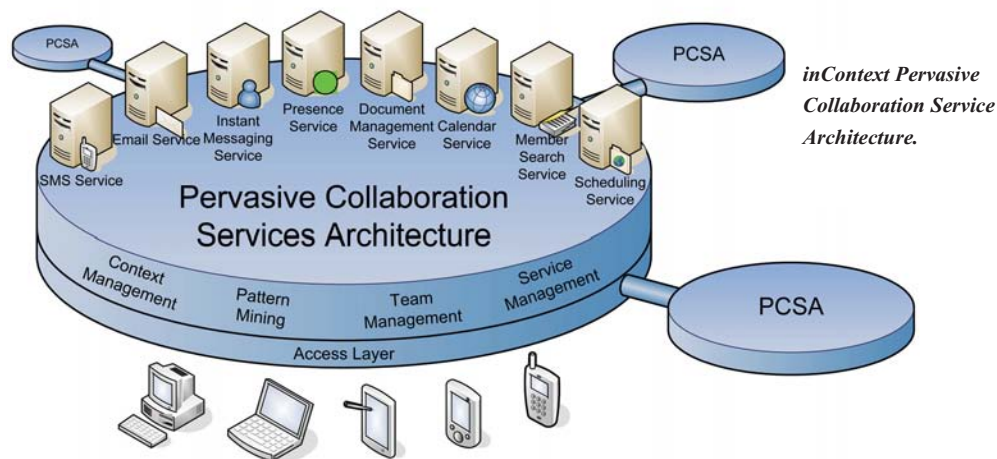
PCSA

PCSA

SMS Service

Email Service

Instant Messaging Service

Presence Service

Document Management Service

Calendar Service

Member Search Service

Scheduling Service

Pervasive Collaboration Services Architecture

Context Management

Pattern Mining

Team Management

Service Management

Access Layer

PCSA

inContext Pervasive Collaboration Service Architecture.